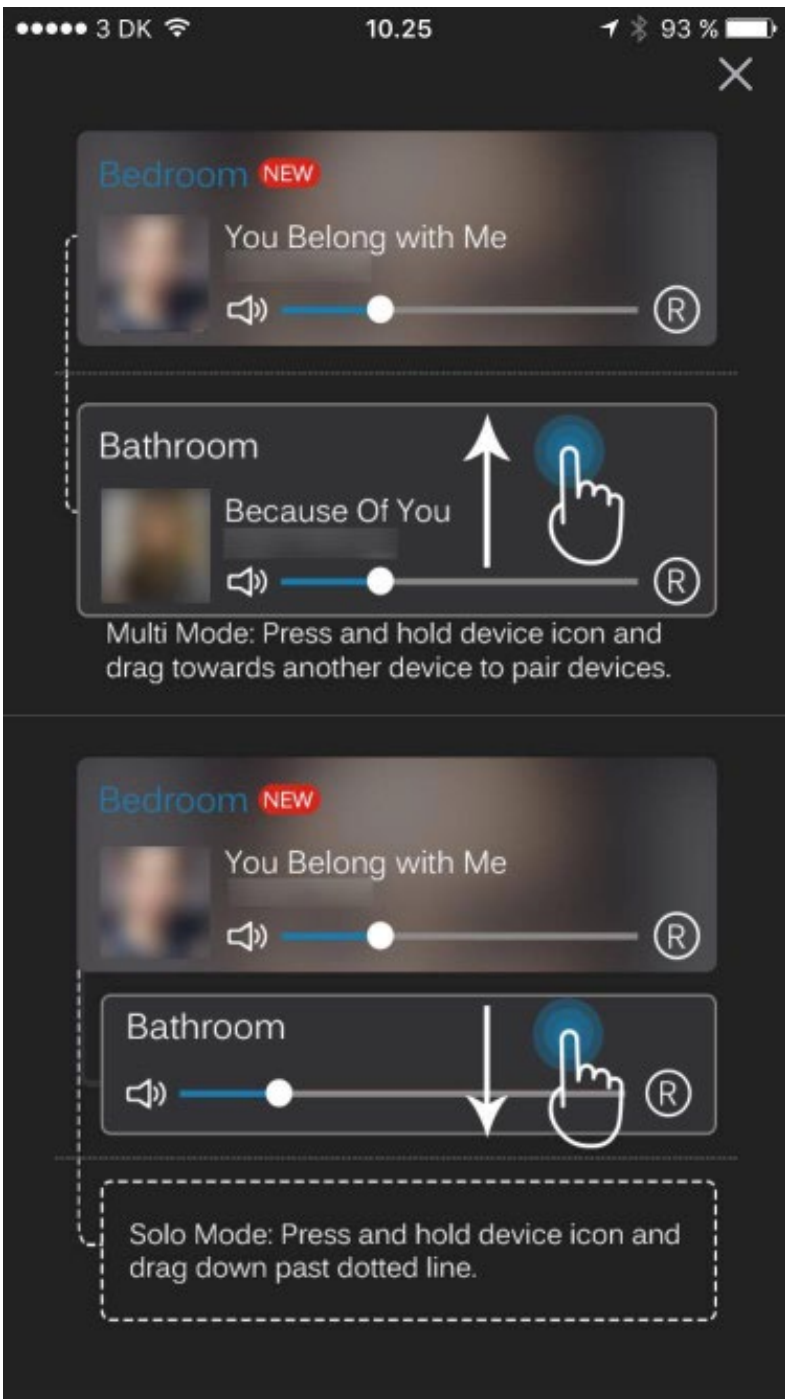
●●●●● 3 DK 10.25 93 %

×

Bedroom NEW

You Belong with Me

R

Bathroom

Because Of You

R

Multi Mode: Press and hold device icon and drag towards another device to pair devices.

Bedroom NEW

You Belong with Me

R

Bathroom

R

Solo Mode: Press and hold device icon and drag down past dotted line.